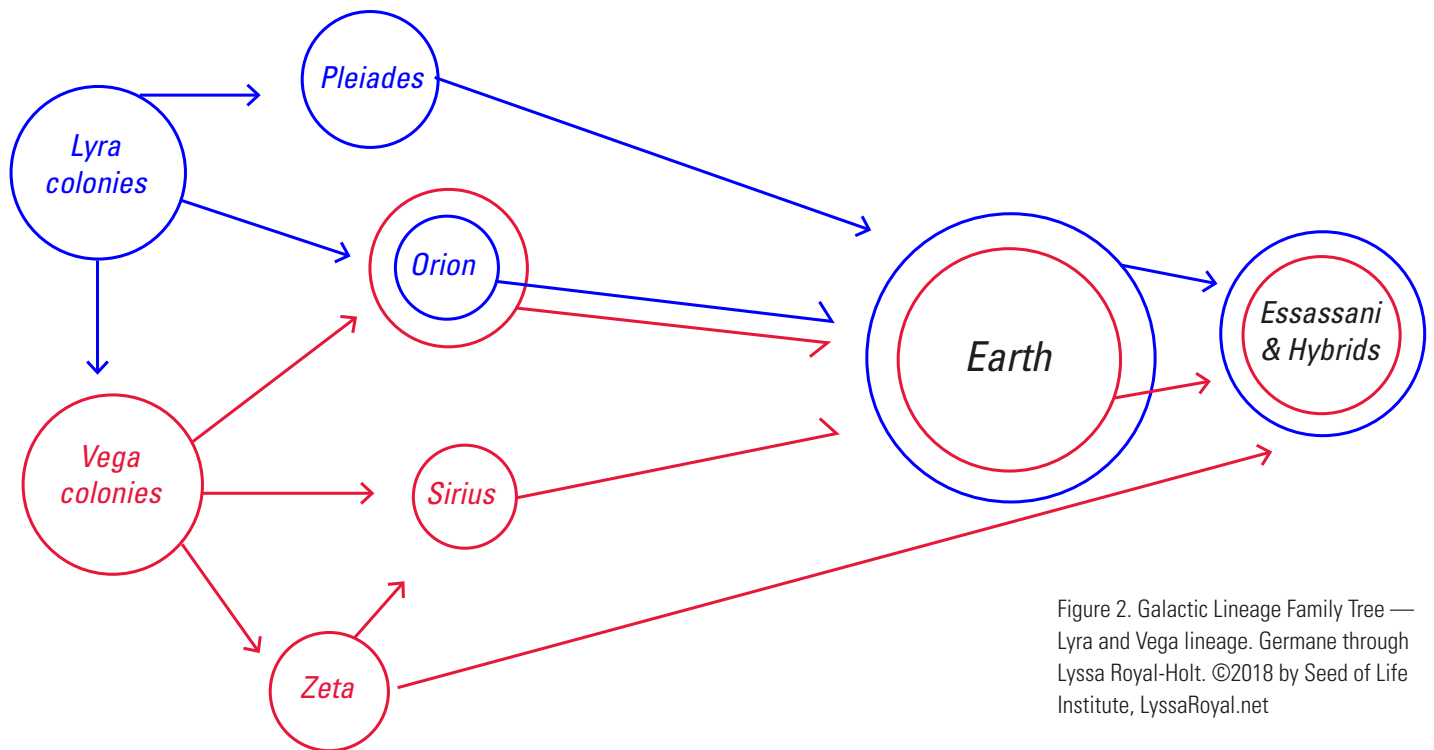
Pleiades

Lyra colonies

Orion

Earth

Essassani & Hybrids

Vega colonies

Sirius

Zeta

Figure 2. Galactic Lineage Family Tree — Lyra and Vega lineage. Germane through Lyssa Royal-Holt. ©2018 by Seed of Life Institute, LyssaRoyal.net